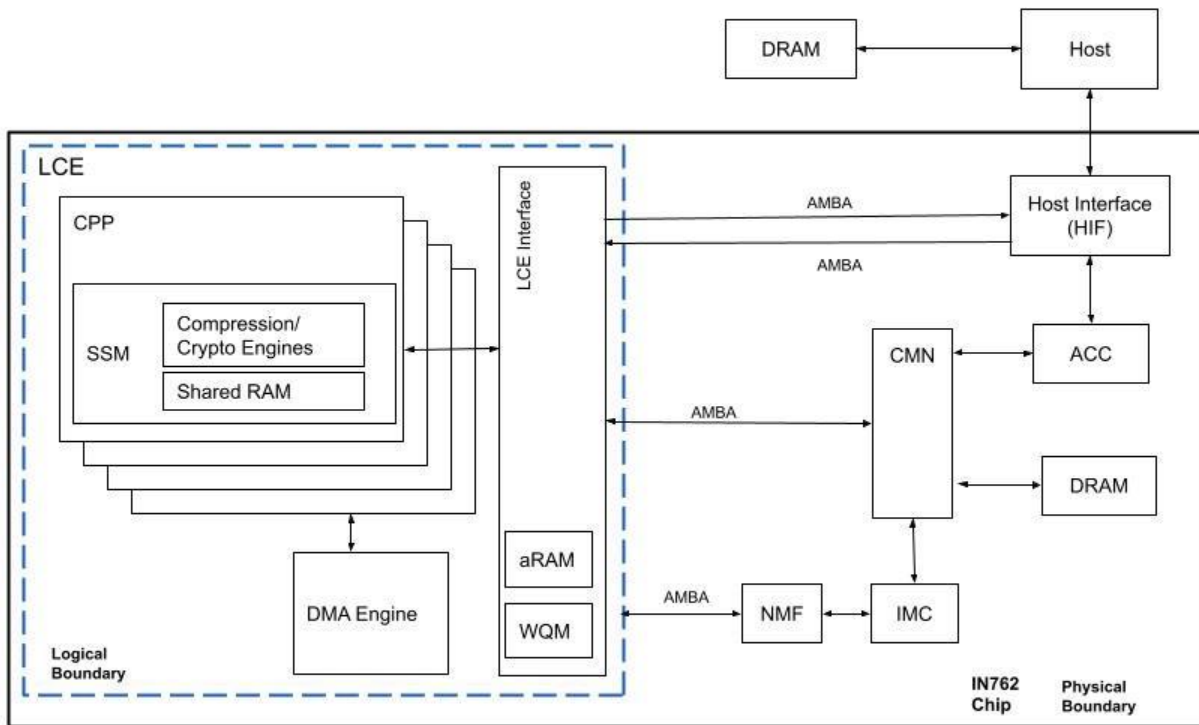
DRAM

Host

LCE

CPP

SSM

Compression/
Crypto Engines

Shared RAM

LCE Interface

AMBA

AMBA

Host Interface
(HIF)

CMN

ACC

AMBA

DRAM

DMA Engine

aRAM

WQM

AMBA

NMF

IMC

Logical
Boundary

IN762
Chip

Physical
Boundary